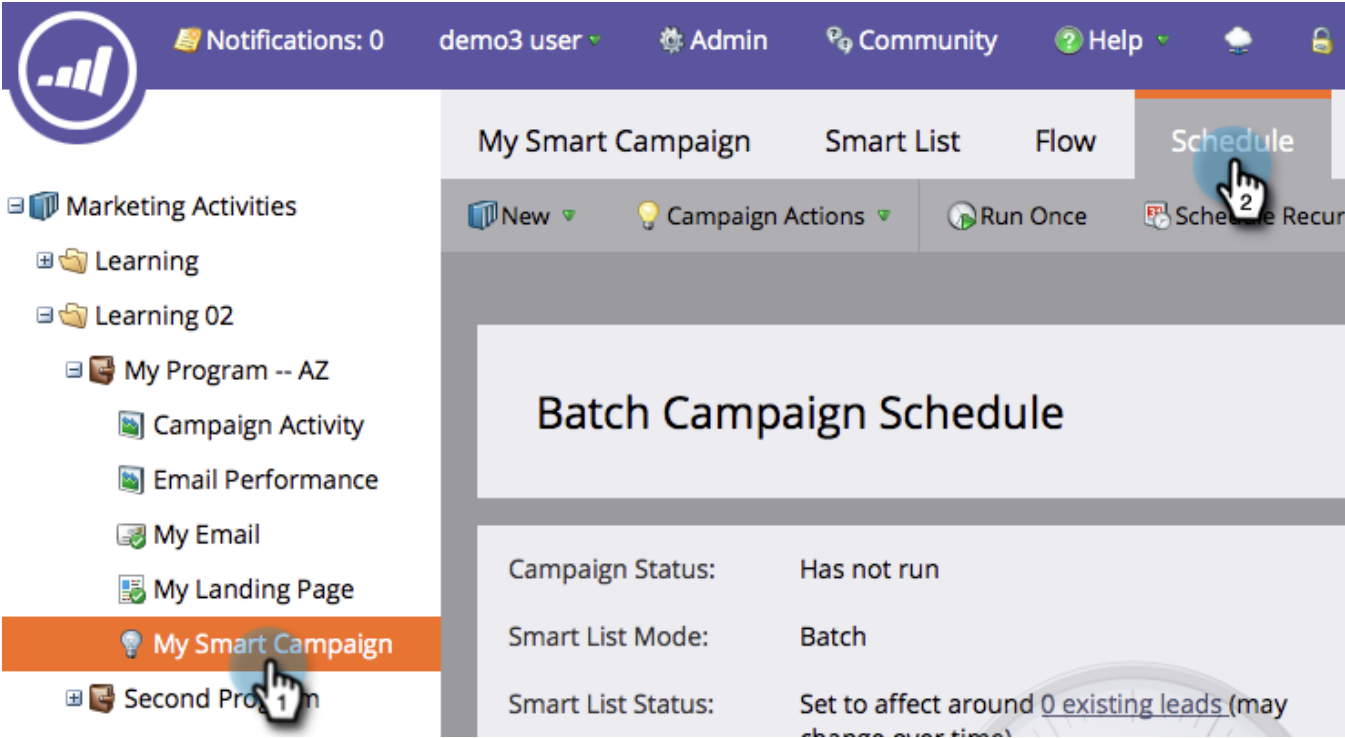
Notifications: 0 demo3 user Admin Community Help

My Smart Campaign Smart List Flow Schedule

New Campaign Actions Run Once Sche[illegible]e Recu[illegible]

Marketing Activities
Learning
Learning 02
My Program -- AZ
Campaign Activity
Email Performance
My Email
My Landing Page
My Smart Campaign
Second Pro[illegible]m

2
1

Batch Campaign Schedule

Campaign Status: Has not run
Smart List Mode: Batch
Smart List Status: Set to affect around 0 existing leads (may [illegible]